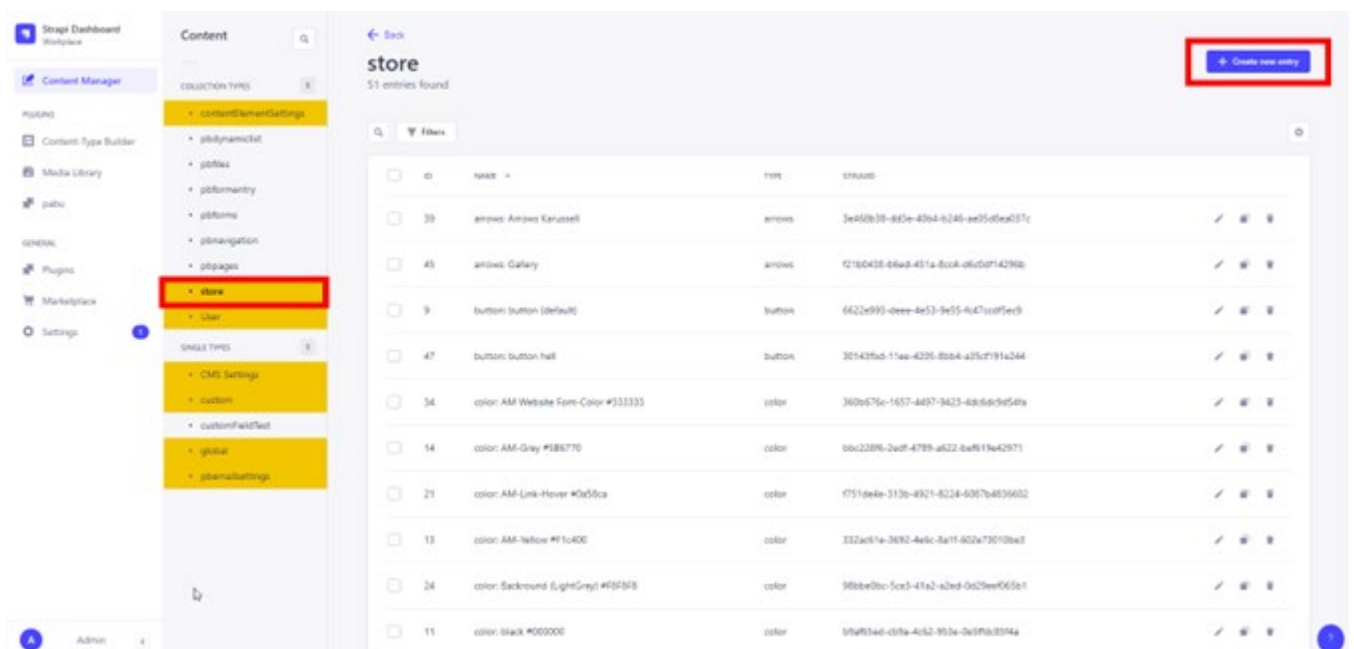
Strapi Dashboard
Workplace

Content Manager

PLUGINS

Content-Type Builder

Media Library

pabu

GENERAL

Plugins

Marketplace

Settings

Admin

Content

COLLECTION TYPES

• contentElementSettings
• pbdynamiclist
• pbfiles
• pbformentry
• pbforms
• pbnavigation
• pbpages
• store
• User

SINGLE TYPES

• CMS Settings
• custom
• customFieldTest
• global
• pbemailsettings

← Back

store

51 entries found

+ Create new entry

Filters

| | ID | NAME | TYPE | STRUUID |
|---|---|---|---|---|
| | 39 | arrows: Arrows Karussell | arrows | 3e460b38-dd3e-40b4-b246-ae35d0ea037c |
| | 45 | arrows: Gallery | arrows | f21b0438-b6ed-451a-8cc4-d6c0df14296b |
| | 9 | button: button (default) | button | 6622e993-deee-4e53-9e55-fc47ccdf5ec9 |
| | 47 | button: button hell | button | 30143fbd-11ee-4205-8bb4-a35cf191a244 |
| | 34 | color: AM Website Font-Color #333333 | color | 360b676c-1657-4497-9423-4dc6dc9d54fa |
| | 14 | color: AM-Grey #586770 | color | bbc22896-2adf-4789-a622-baf619e42971 |
| | 21 | color: AM-Link-Hover #0a58ca | color | f751de4e-313b-4921-8224-6067b4836602 |
| | 13 | color: AM-Yellow #f1c400 | color | 332ac61e-3692-4e6c-8a1f-602e73010be3 |
| | 24 | color: Backround (LightGrey) #F8F8F8 | color | 98bbe0bc-5ce3-41a2-a2ed-0d29eef065b1 |
| | 11 | color: black #000000 | color | b9af65ed-cb9a-4c62-953e-0e9f0c85f4a |